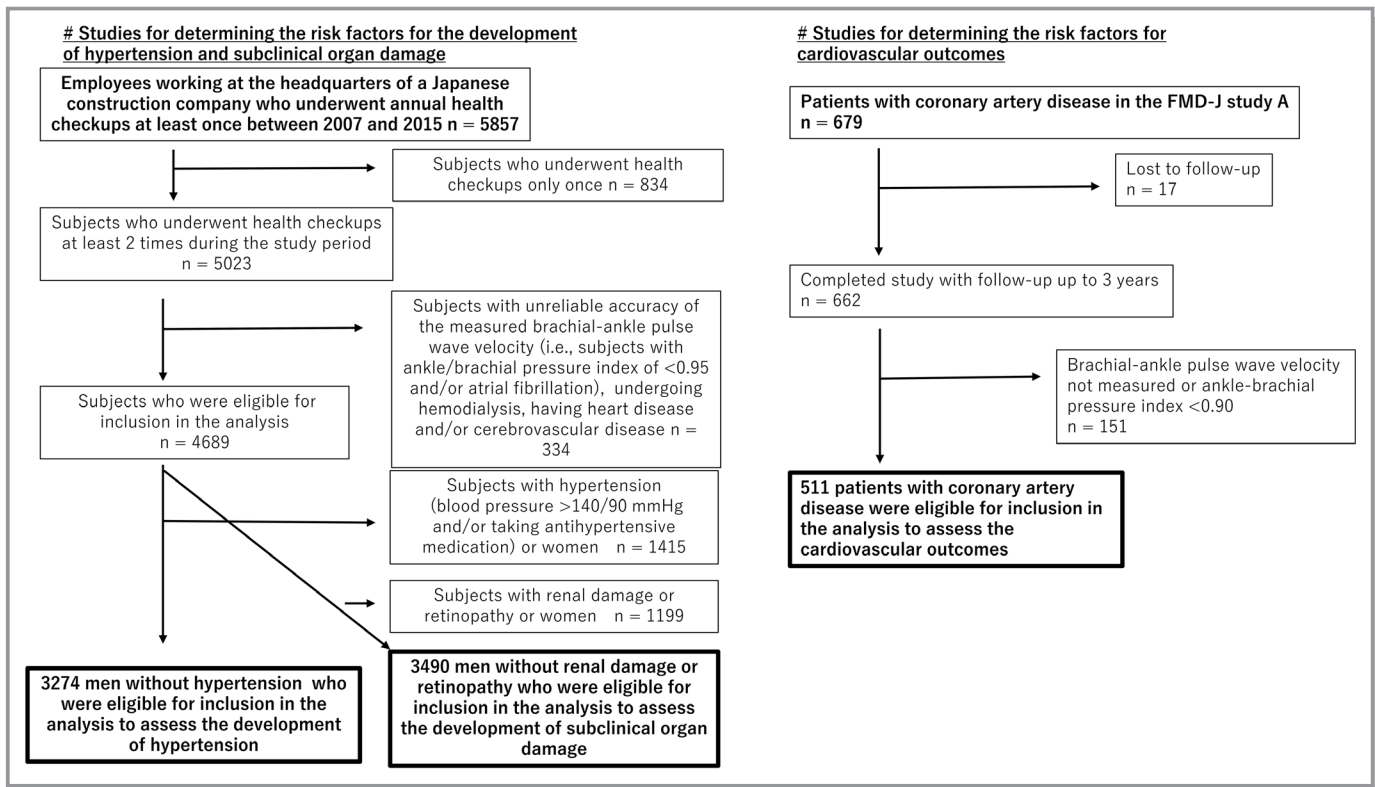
# Studies for determining the risk factors for the development of hypertension and subclinical organ damage

Employees working at the headquarters of a Japanese construction company who underwent annual health checkups at least once between 2007 and 2015 n = 5857

Subjects who underwent health checkups only once n = 834

Subjects who underwent health checkups at least 2 times during the study period n = 5023

Subjects with unreliable accuracy of the measured brachial-ankle pulse wave velocity (i.e., subjects with ankle/brachial pressure index of <0.95 and/or atrial fibrillation), undergoing hemodialysis, having heart disease and/or cerebrovascular disease n = 334

Subjects who were eligible for inclusion in the analysis n = 4689

Subjects with hypertension (blood pressure >140/90 mmHg and/or taking antihypertensive medication) or women n = 1415

Subjects with renal damage or retinopathy or women n = 1199

3274 men without hypertension who were eligible for inclusion in the analysis to assess the development of hypertension

3490 men without renal damage or retinopathy who were eligible for inclusion in the analysis to assess the development of subclinical organ damage

# Studies for determining the risk factors for cardiovascular outcomes

Patients with coronary artery disease in the FMD-J study A n = 679

Lost to follow-up n = 17

Completed study with follow-up up to 3 years n = 662

Brachial-ankle pulse wave velocity not measured or ankle-brachial pressure index <0.90 n = 151

511 patients with coronary artery disease were eligible for inclusion in the analysis to assess the cardiovascular outcomes